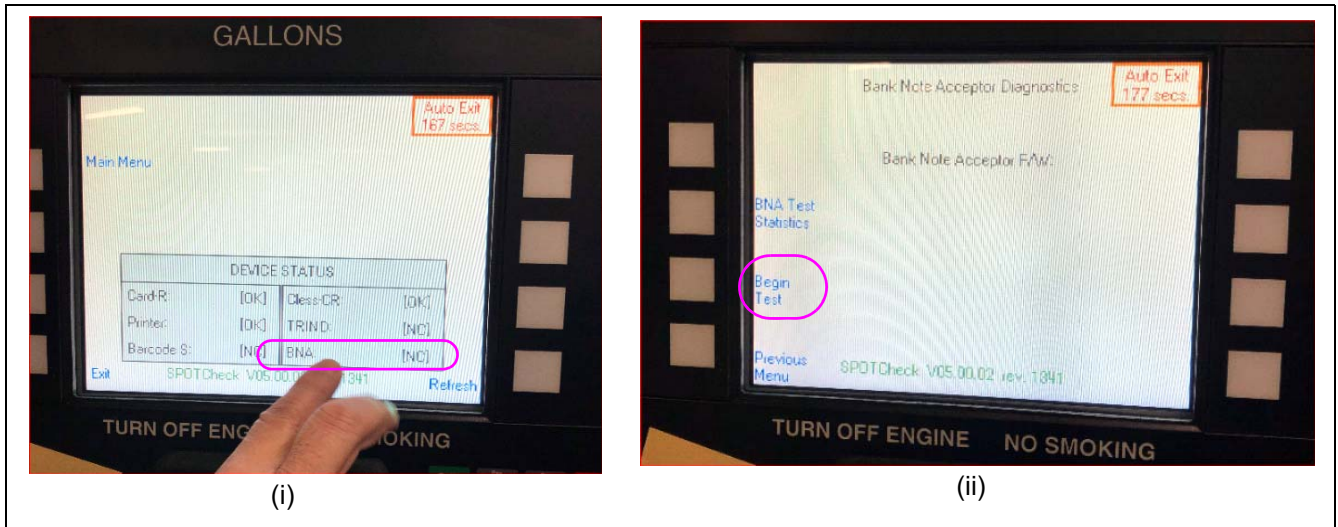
GALLONS

Auto Exit 167 secs.

Main Menu

DEVICE STATUS

| Card-R: | [OK] | Cless-CR: | [OK] |
|---|---|---|---|
| Printer: | [OK] | TRIND: | [NC] |
| Barcode S: | [NC] | BNA: | [NC] |

Exit SPOTCheck V05.00.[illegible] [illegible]1341 Refresh

TURN OFF ENG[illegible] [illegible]OKING

(i)

Bank Note Acceptor Diagnostics

Auto Exit 177 secs.

Bank Note Acceptor F/W:

BNA Test Statistics

Begin Test

Previous Menu

SPOTCheck V05.00.02 rev. 1341

TURN OFF ENGINE NO SMOKING

(ii)